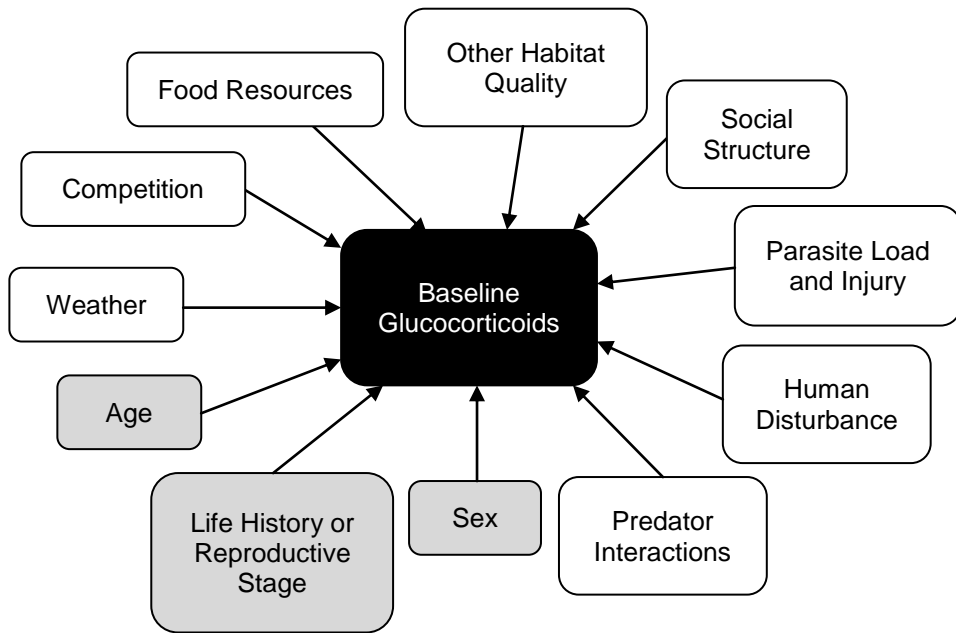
Other Habitat Quality

Food Resources

Social Structure

Competition

Parasite Load and Injury

Weather

Baseline Glucocorticoids

Age

Human Disturbance

Life History or Reproductive Stage

Sex

Predator Interactions